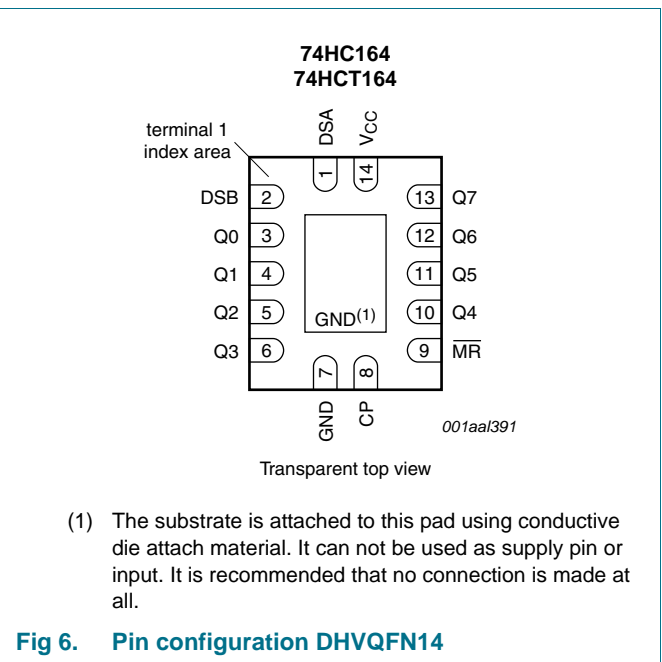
74HC164
74HCT164

terminal 1
index area

DSA
$V_{CC}$
1
14

DSB 2
Q0 3
Q1 4
Q2 5
Q3 6

13 Q7
12 Q6
11 Q5
10 Q4
9 $\overline{MR}$

GND$^{(1)}$

7
8
GND
CP

001aal391

Transparent top view

(1) The substrate is attached to this pad using conductive die attach material. It can not be used as supply pin or input. It is recommended that no connection is made at all.

Fig 6. Pin configuration DHVQFN14